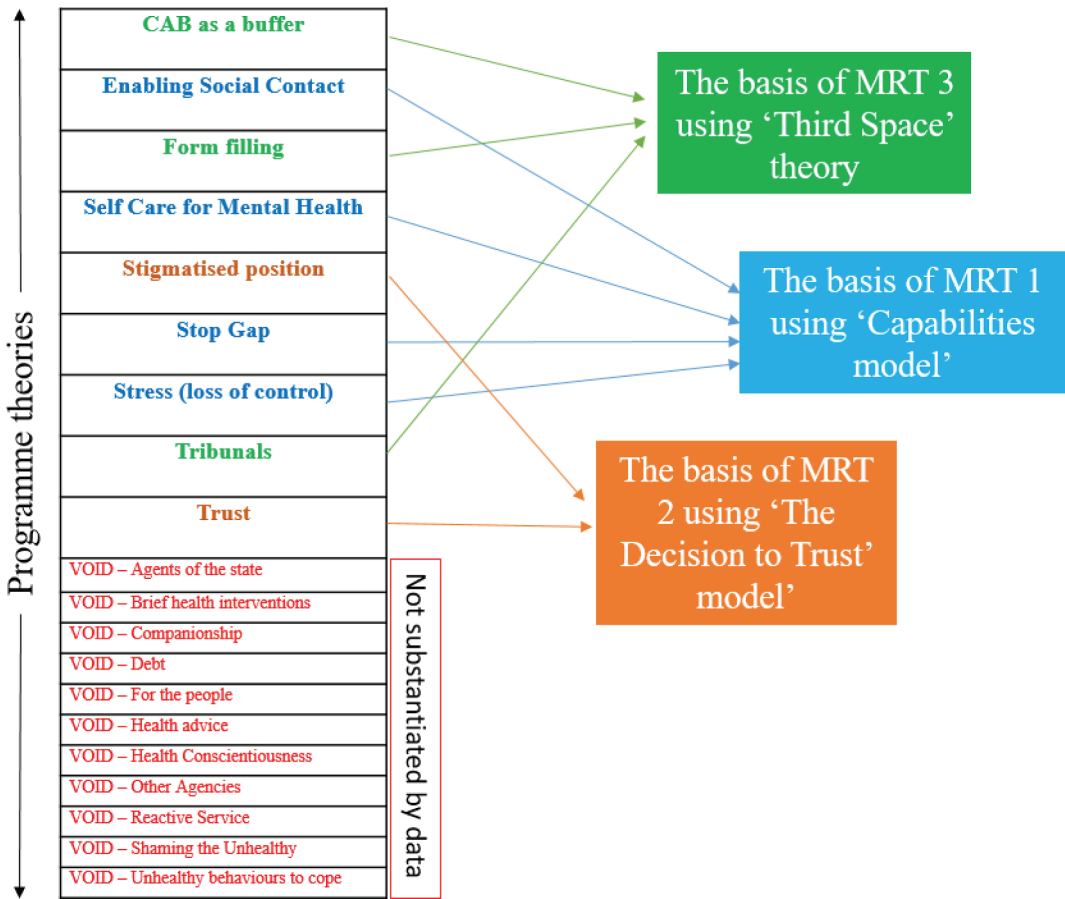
Programme theories

CAB as a buffer

Enabling Social Contact

Form filling

Self Care for Mental Health

Stigmatised position

Stop Gap

Stress (loss of control)

Tribunals

Trust

VOID – Agents of the state

VOID – Brief health interventions

VOID – Companionship

VOID – Debt

VOID – For the people

VOID – Health advice

VOID – Health Conscientiousness

VOID – Other Agencies

VOID – Reactive Service

VOID – Shaming the Unhealthy

VOID – Unhealthy behaviours to cope

Not substantiated by data

The basis of MRT 3 using ‘Third Space’ theory

The basis of MRT 1 using ‘Capabilities model’

The basis of MRT 2 using ‘The Decision to Trust’ model’